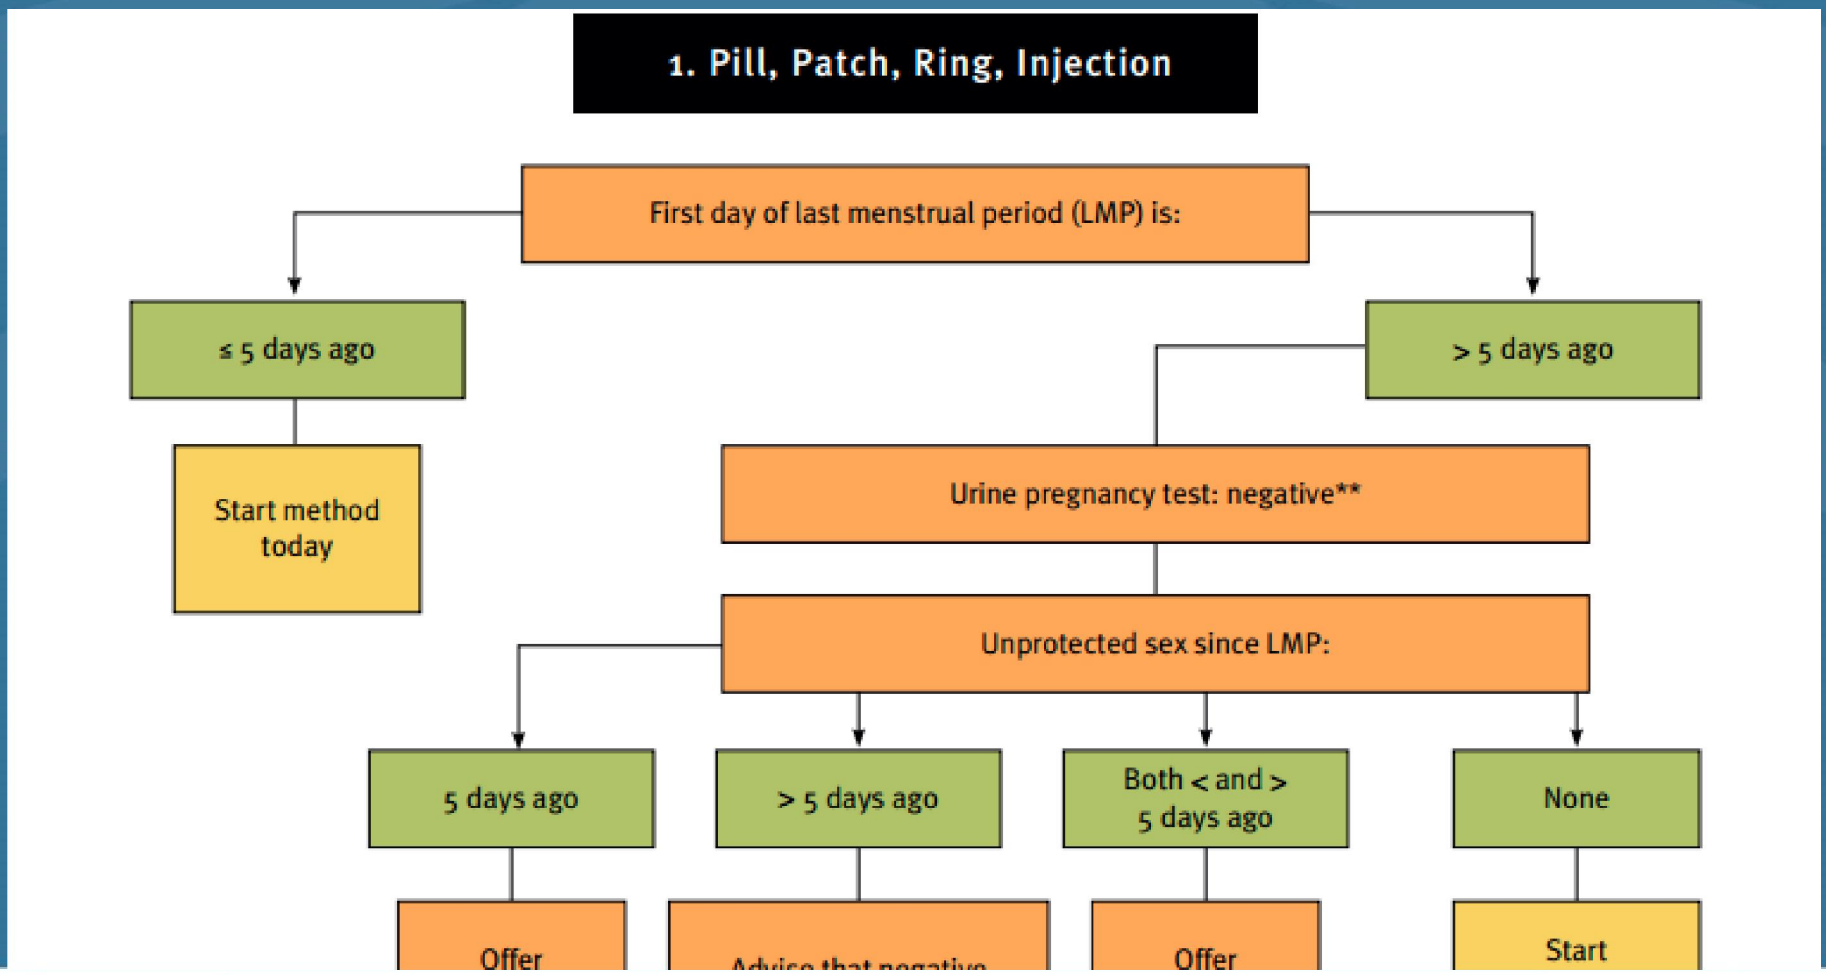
1. Pill, Patch, Ring, Injection

First day of last menstrual period (LMP) is:

≤ 5 days ago

> 5 days ago

Start method today

Urine pregnancy test: negative**

Unprotected sex since LMP:

5 days ago

> 5 days ago

Both < and > 5 days ago

None

Offer

Advice that negative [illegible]

Offer

Start